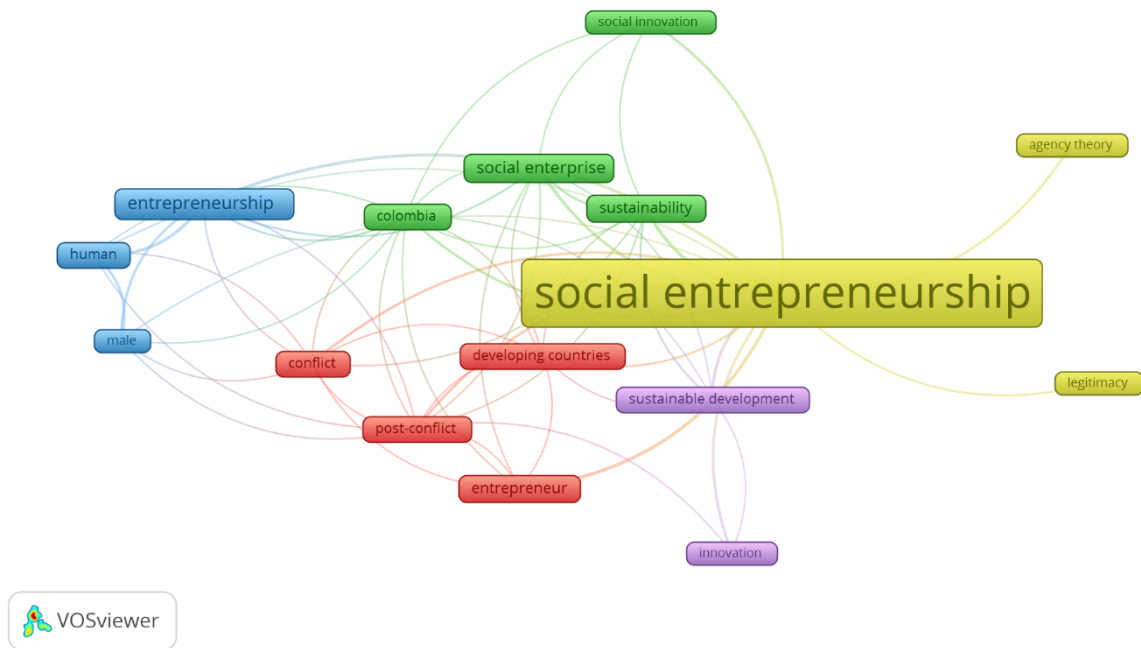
social innovation

agency theory

social enterprise

entrepreneurship

colombia

sustainability

human

social entrepreneurship

male

conflict

developing countries

legitimacy

sustainable development

post-conflict

entrepreneur

innovation

VOSviewer